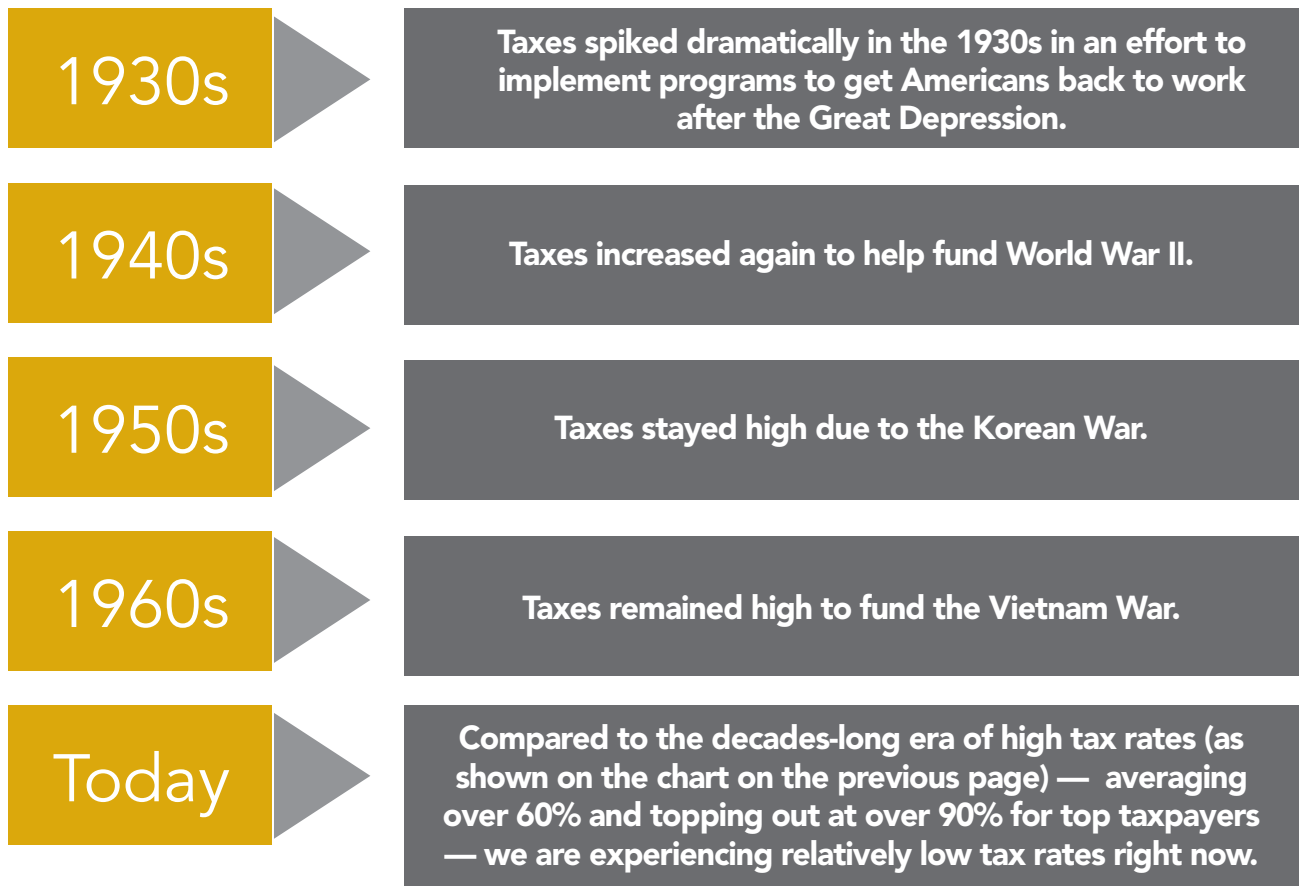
1930s

Taxes spiked dramatically in the 1930s in an effort to implement programs to get Americans back to work after the Great Depression.

1940s

Taxes increased again to help fund World War II.

1950s

Taxes stayed high due to the Korean War.

1960s

Taxes remained high to fund the Vietnam War.

Today

Compared to the decades-long era of high tax rates (as shown on the chart on the previous page) — averaging over 60% and topping out at over 90% for top taxpayers — we are experiencing relatively low tax rates right now.